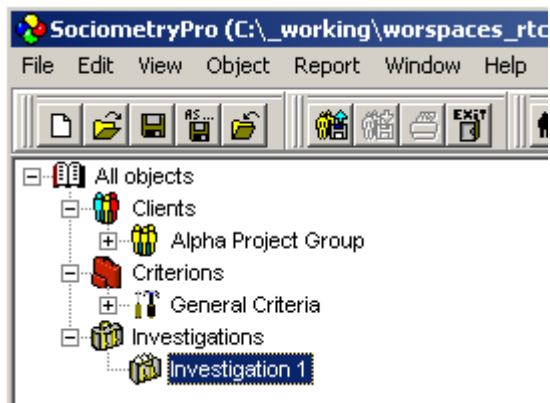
SociometryPro (C:\_working\worspaces_rtc

File Edit View Object Report Window Help

AS...

EXIT

All objects

Clients

Alpha Project Group

Criterions

General Criteria

Investigations

Investigation 1